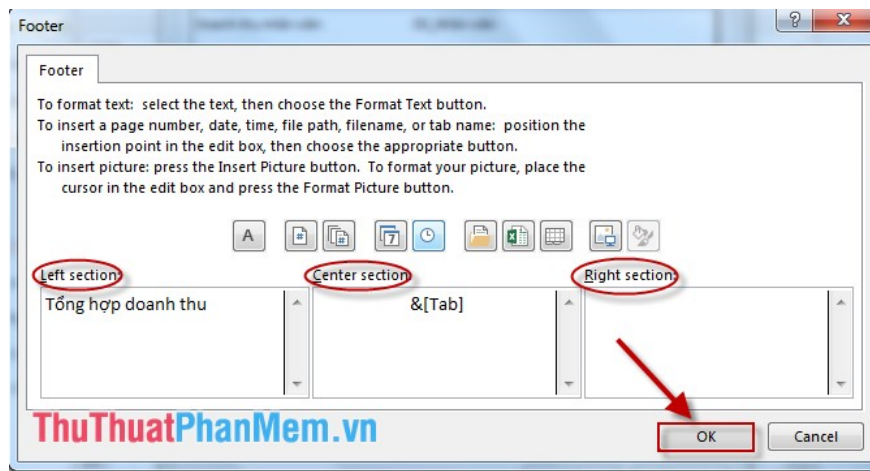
Footer

Footer

To format text: select the text, then choose the Format Text button.
To insert a page number, date, time, file path, filename, or tab name: position the insertion point in the edit box, then choose the appropriate button.
To insert picture: press the Insert Picture button. To format your picture, place the cursor in the edit box and press the Format Picture button.

A

Left section:
Tổng hợp doanh thu

Center section:
&[Tab]

Right section:

ThuThuatPhanMem.vn

OK

Cancel